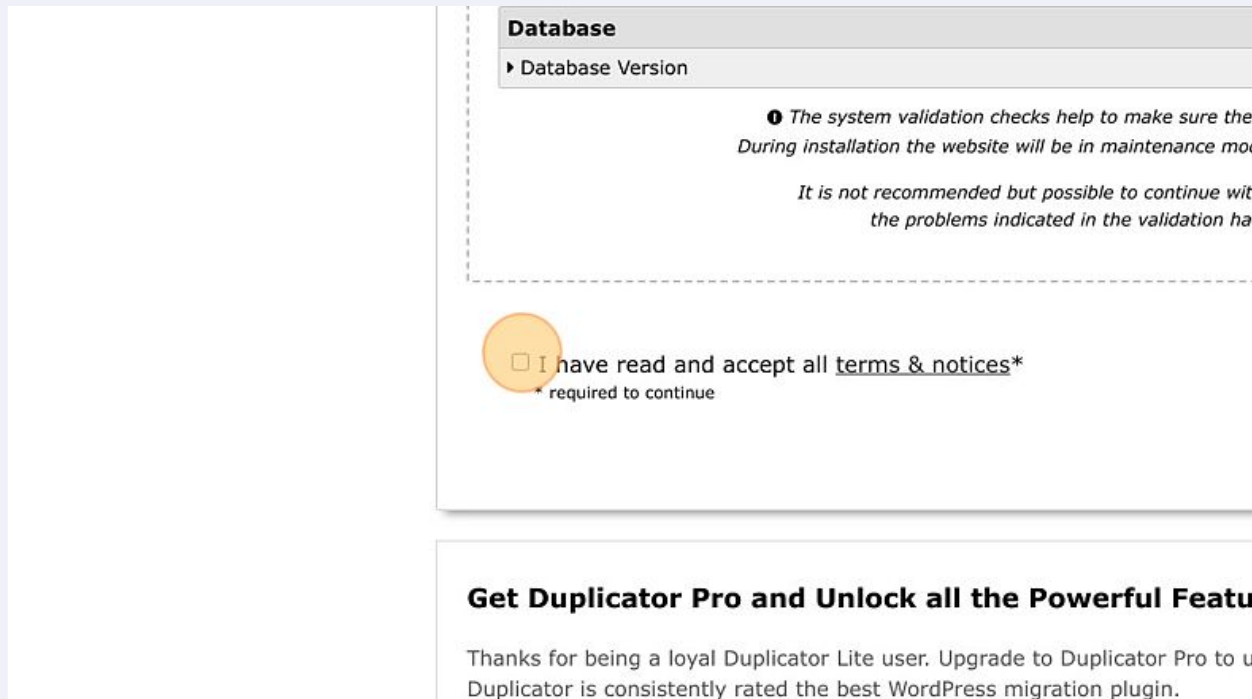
Database

Database Version

The system validation checks help to make sure the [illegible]
During installation the website will be in maintenance mo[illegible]

It is not recommended but possible to continue wit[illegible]
the problems indicated in the validation ha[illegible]

I have read and accept all terms & notices*
* required to continue

Get Duplicator Pro and Unlock all the Powerful Featu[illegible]

Thanks for being a loyal Duplicator Lite user. Upgrade to Duplicator Pro to u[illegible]
Duplicator is consistently rated the best WordPress migration plugin.